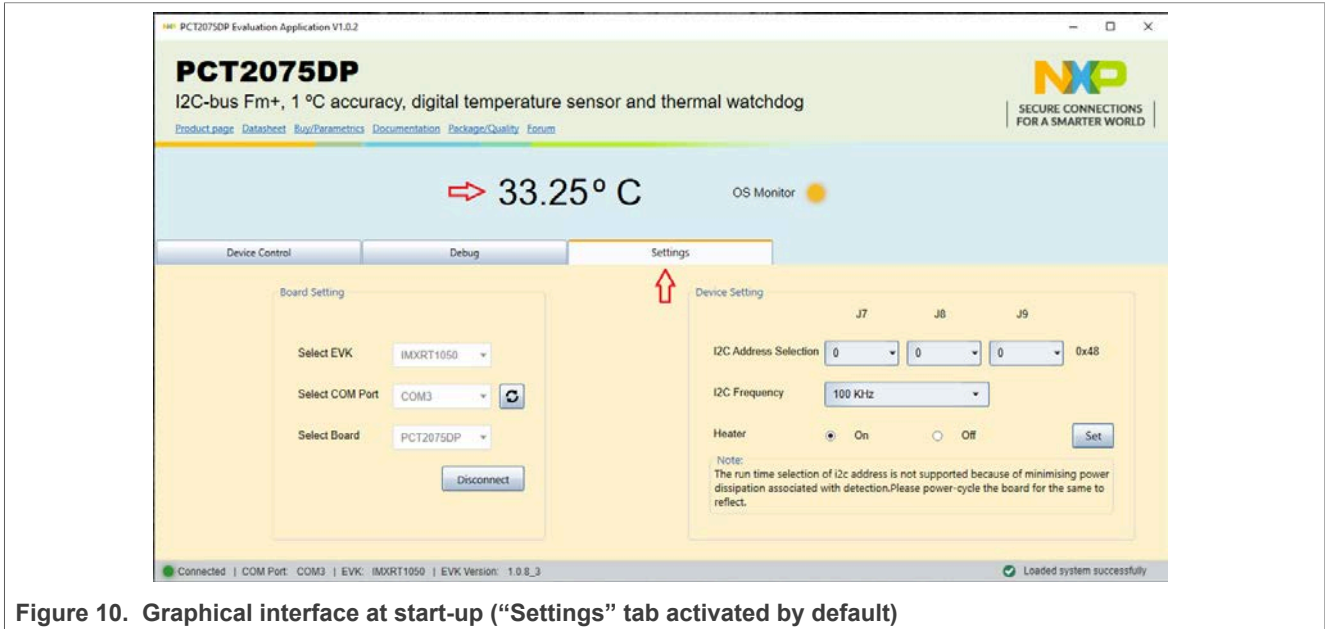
PCT2075DP Evaluation Application V1.0.2

PCT2075DP

I2C-bus Fm+, 1 ºC accuracy, digital temperature sensor and thermal watchdog

Product page Datasheet Buy/Parametrics Documentation Package/Quality Forum

NXP
SECURE CONNECTIONS FOR A SMARTER WORLD

33.25º C

OS Monitor

Device Control | Debug | Settings

Board Setting

Select EVK IMXRT1050

Select COM Port COM3

Select Board PCT2075DP

Disconnect

Device Setting

J7 J8 J9

I2C Address Selection 0 0 0 0x48

I2C Frequency 100 KHz

Heater On Off Set

Note:
The run time selection of i2c address is not supported because of minimising power dissipation associated with detection.Please power-cycle the board for the same to reflect.

Connected | COM Port: COM3 | EVK: IMXRT1050 | EVK Version: 1.0.8_3

Loaded system successfully

Figure 10. Graphical interface at start-up ("Settings" tab activated by default)